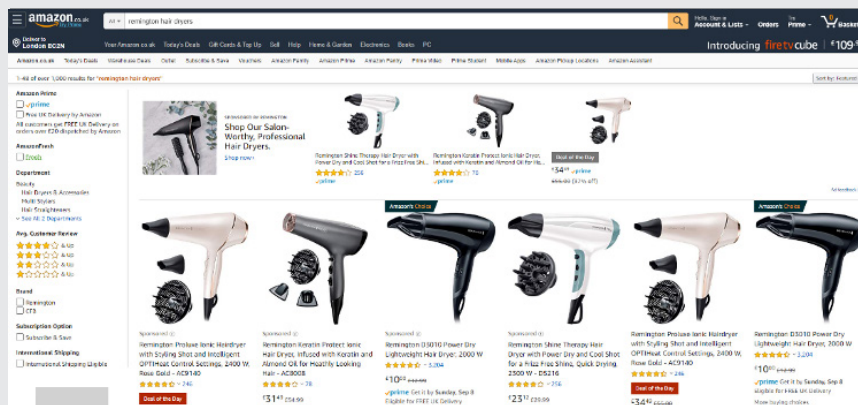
amazon.co.uk Try Prime
All remington hair dryers
Hello, Sign in Account & Lists Orders Try Prime 0 Basket
Deliver to London EC2N
Your Amazon.co.uk Today's Deals Gift Cards & Top Up Sell Help Home & Garden Electronics Books PC
Introducing fire tv cube £109
Amazon.co.uk Today's Deals Amazon Devices Outlet Subscribe & Save Vouchers Amazon Family Amazon Prime Amazon Pantry Prime Video Prime Student Mobile Apps Amazon Pickup Locations Amazon Assistant
1-48 of over 1,000 results for "remington hair dryers"
Sort by: Featured

Amazon Prime
prime
Free UK Delivery by Amazon
All customers get FREE UK Delivery on orders over £20 dispatched by Amazon
AmazonFresh
Fresh
Department
Beauty
Hair Dryers & Accessories
Multi Stylers
Hair Straighteners
See All 2 Departments
Avg. Customer Review
& Up
& Up
& Up
& Up
Brand
Remington
CF3
Subscription Option
Subscribe & Save
International Shipping
International Shipping Eligible

SPONSORED BY REMINGTON
Shop Our Salon-Worthy, Professional Hair Dryers.
Shop now
Remington Shine Therapy Hair Dryer with Power Dry and Cool Shot for a Frizz Free Shi...
205
prime
Remington Keratin Protect Ionic Hair Dryer, Infused with Keratin and Almond Oil for He...
70
prime
Deal of the Day
£34.99 prime
£55.00 (37% off)

Amazon's Choice
Amazon's Choice

Sponsored
Remington Proluxe Ionic Hairdryer with Styling Shot and Intelligent OPTIHeat Control Settings, 2400 W, Rose Gold - AC9140
246
Deal of the Day

Sponsored
Remington Keratin Protect Ionic Hair Dryer, Infused with Keratin and Almond Oil for Healthy Looking Hair - AC8008
78
£31.43 £54.99

Sponsored
Remington D3010 Power Dry Lightweight Hair Dryer, 2000 W
3,204
£10.99 £19.99
prime Get it by Sunday, Sep 8
Eligible for FREE UK Delivery

Sponsored
Remington Shine Therapy Hair Dryer with Power Dry and Cool Shot for a Frizz Free Shine, Quick Drying, 2300 W - D5216
756
£23.12 £29.99

Sponsored
Remington Proluxe Ionic Hairdryer with Styling Shot and Intelligent OPTIHeat Control Settings, 2400 W, Rose Gold - AC9140
246
Deal of the Day
£34.99 £55.00

Remington D3010 Power Dry Lightweight Hair Dryer, 2000 W
3,204
£10.99
prime Get it by Sunday, Sep 8
Eligible for FREE UK Delivery
More buying choices